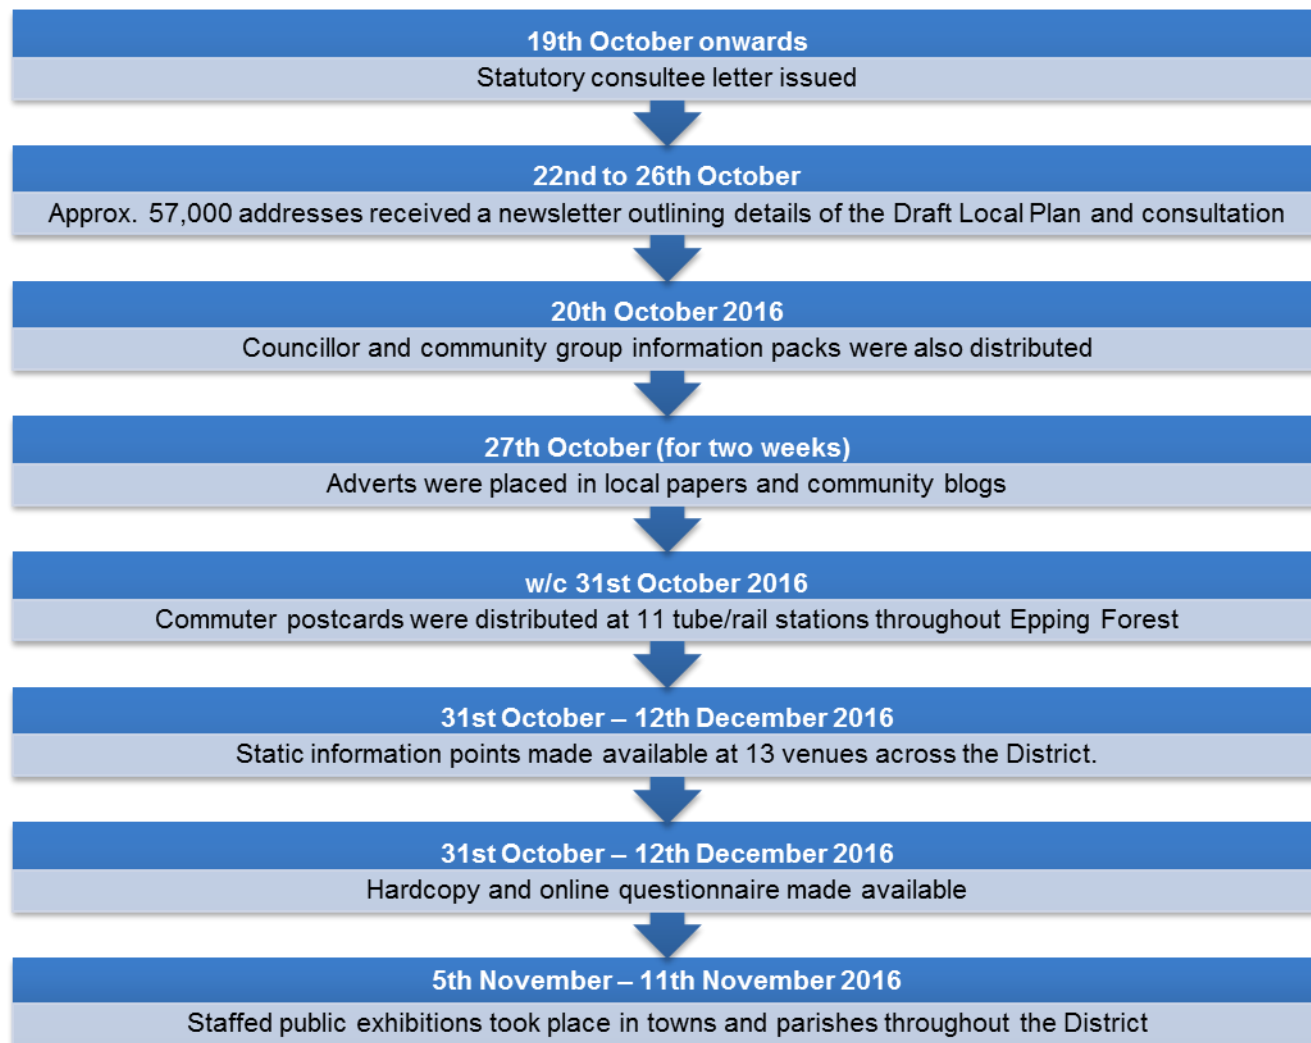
19th October onwards

Statutory consultee letter issued

22nd to 26th October

Approx. 57,000 addresses received a newsletter outlining details of the Draft Local Plan and consultation

20th October 2016

Councillor and community group information packs were also distributed

27th October (for two weeks)

Adverts were placed in local papers and community blogs

w/c 31st October 2016

Commuter postcards were distributed at 11 tube/rail stations throughout Epping Forest

31st October – 12th December 2016

Static information points made available at 13 venues across the District.

31st October – 12th December 2016

Hardcopy and online questionnaire made available

5th November – 11th November 2016

Staffed public exhibitions took place in towns and parishes throughout the District